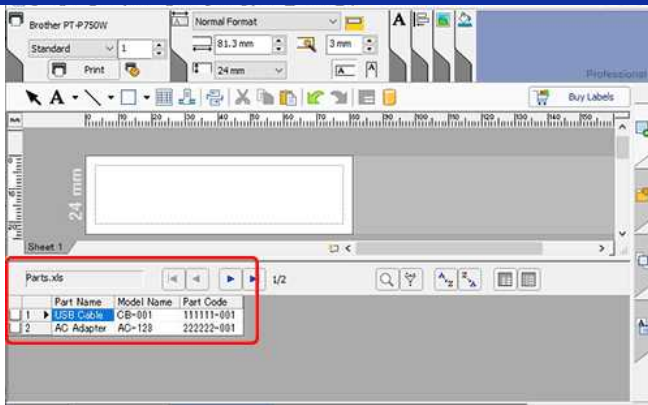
Brother PT-P750W
Standard
1
Print
Normal Format
81.3 mm
3 mm
24 mm
A
Professional
Buy Labels
24 mm
Sheet 1
Parts.xls
1/2
| | Part Name | Model Name | Part Code |
|---|---|---|---|
| 1 | USB Cable | CB-001 | 111111-001 |
| 2 | AC Adapter | AC-128 | 222222-001 |